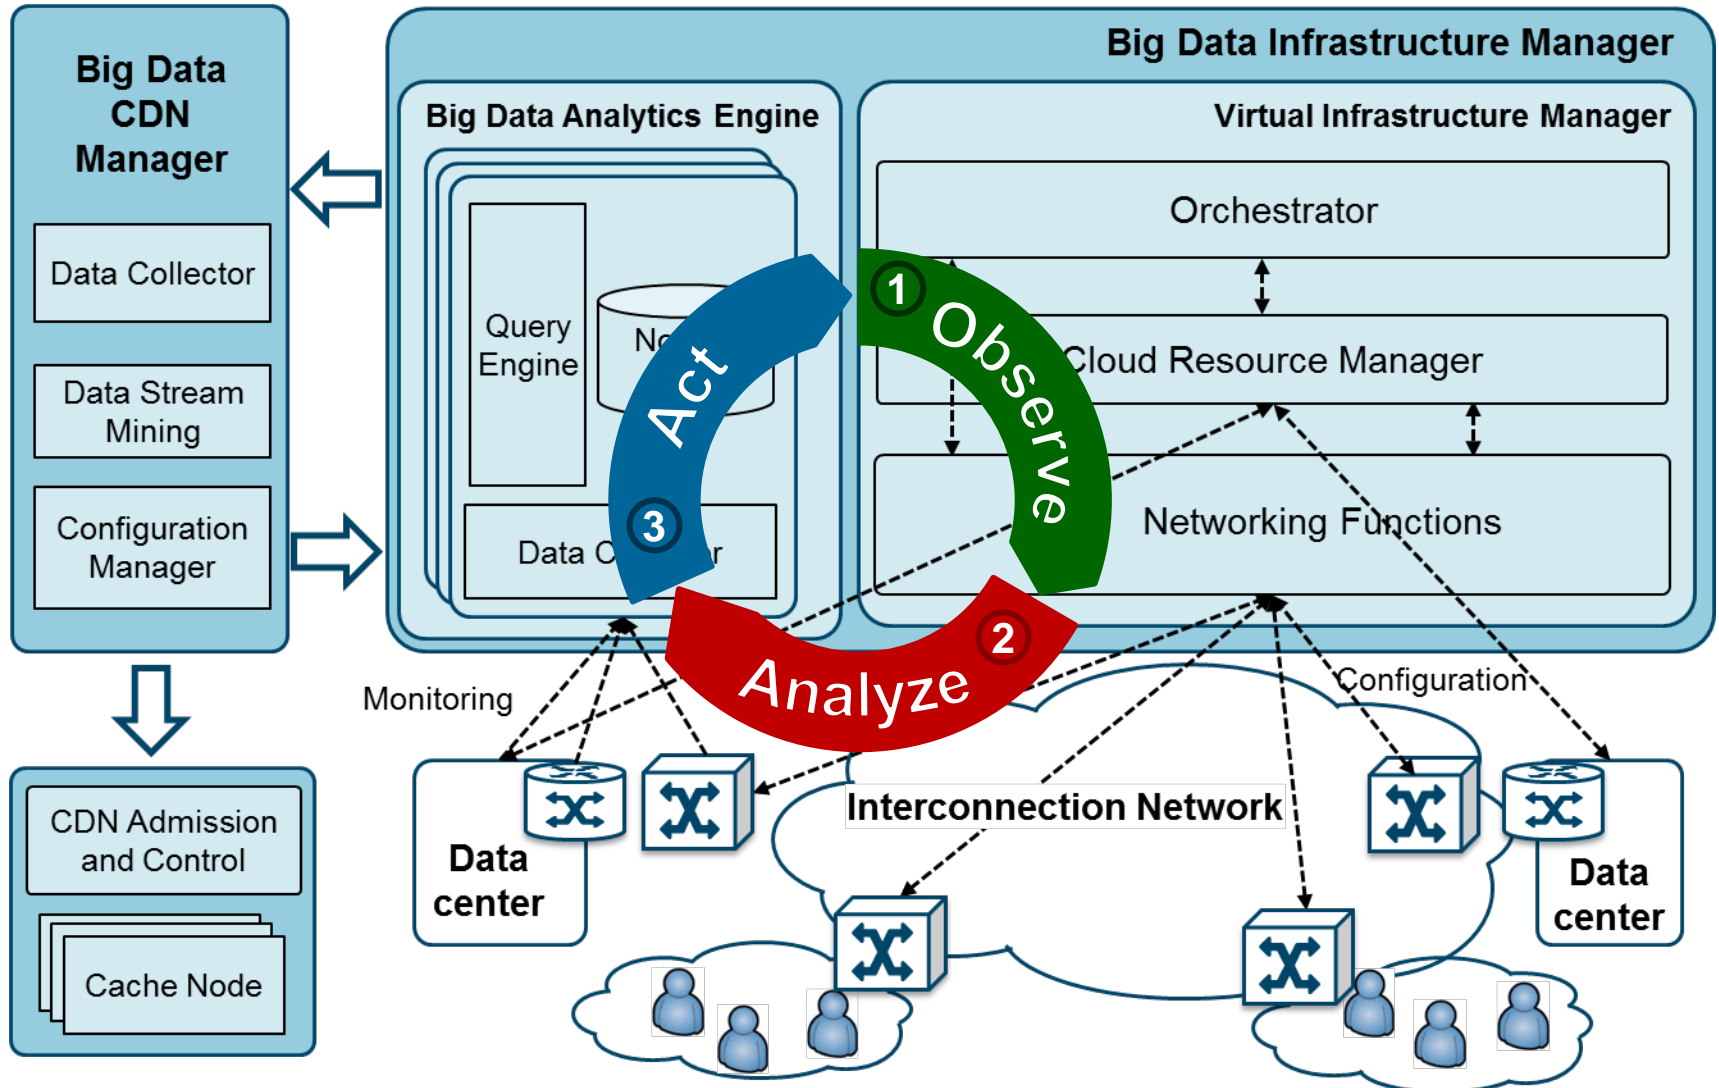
Big Data CDN Manager

Data Collector

Data Stream Mining

Configuration Manager

CDN Admission and Control

Cache Node

Big Data Infrastructure Manager

Big Data Analytics Engine

Query Engine

No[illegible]

Data C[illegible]r

Virtual Infrastructure Manager

Orchestrator

Cloud Resource Manager

Networking Functions

1 Observe

2 Analyze

3 Act

Monitoring

Configuration

Interconnection Network

Data center

Data center